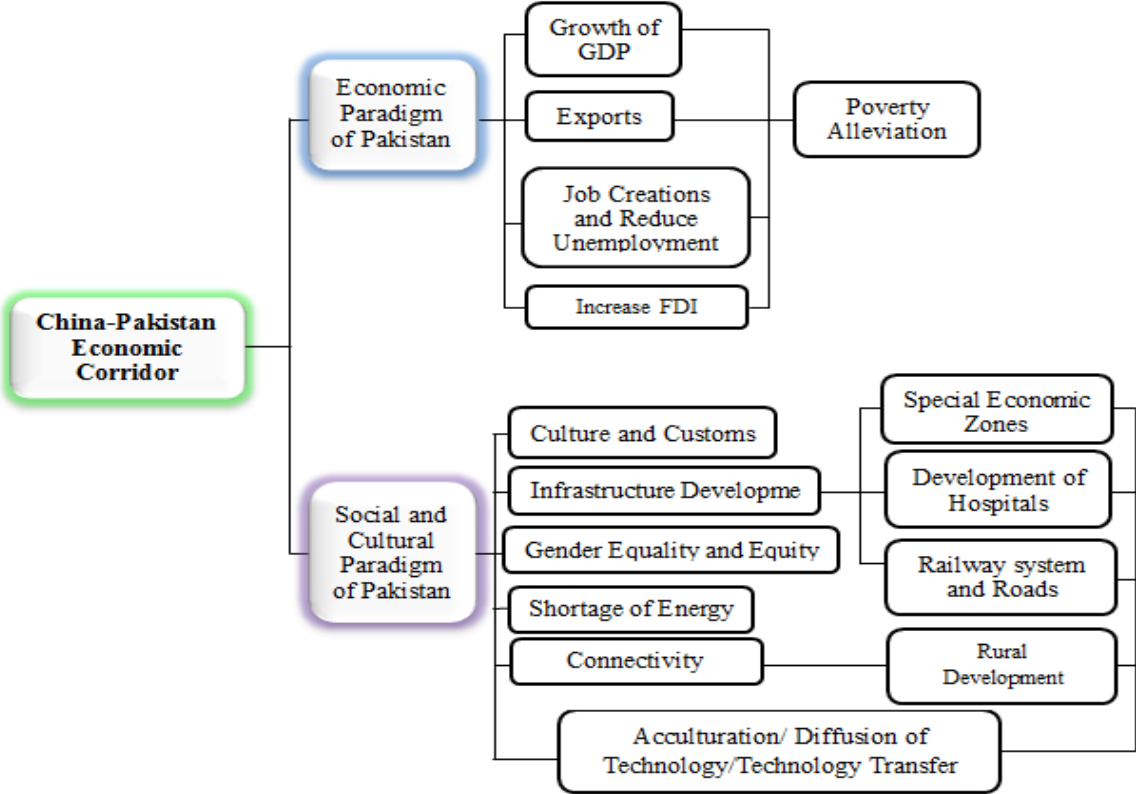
China-Pakistan Economic Corridor

Economic Paradigm of Pakistan

Growth of GDP

Exports

Job Creations and Reduce Unemployment

Increase FDI

Poverty Alleviation

Social and Cultural Paradigm of Pakistan

Culture and Customs

Infrastructure Developme

Gender Equality and Equity

Shortage of Energy

Connectivity

Acculturation/ Diffusion of Technology/Technology Transfer

Special Economic Zones

Development of Hospitals

Railway system and Roads

Rural Development